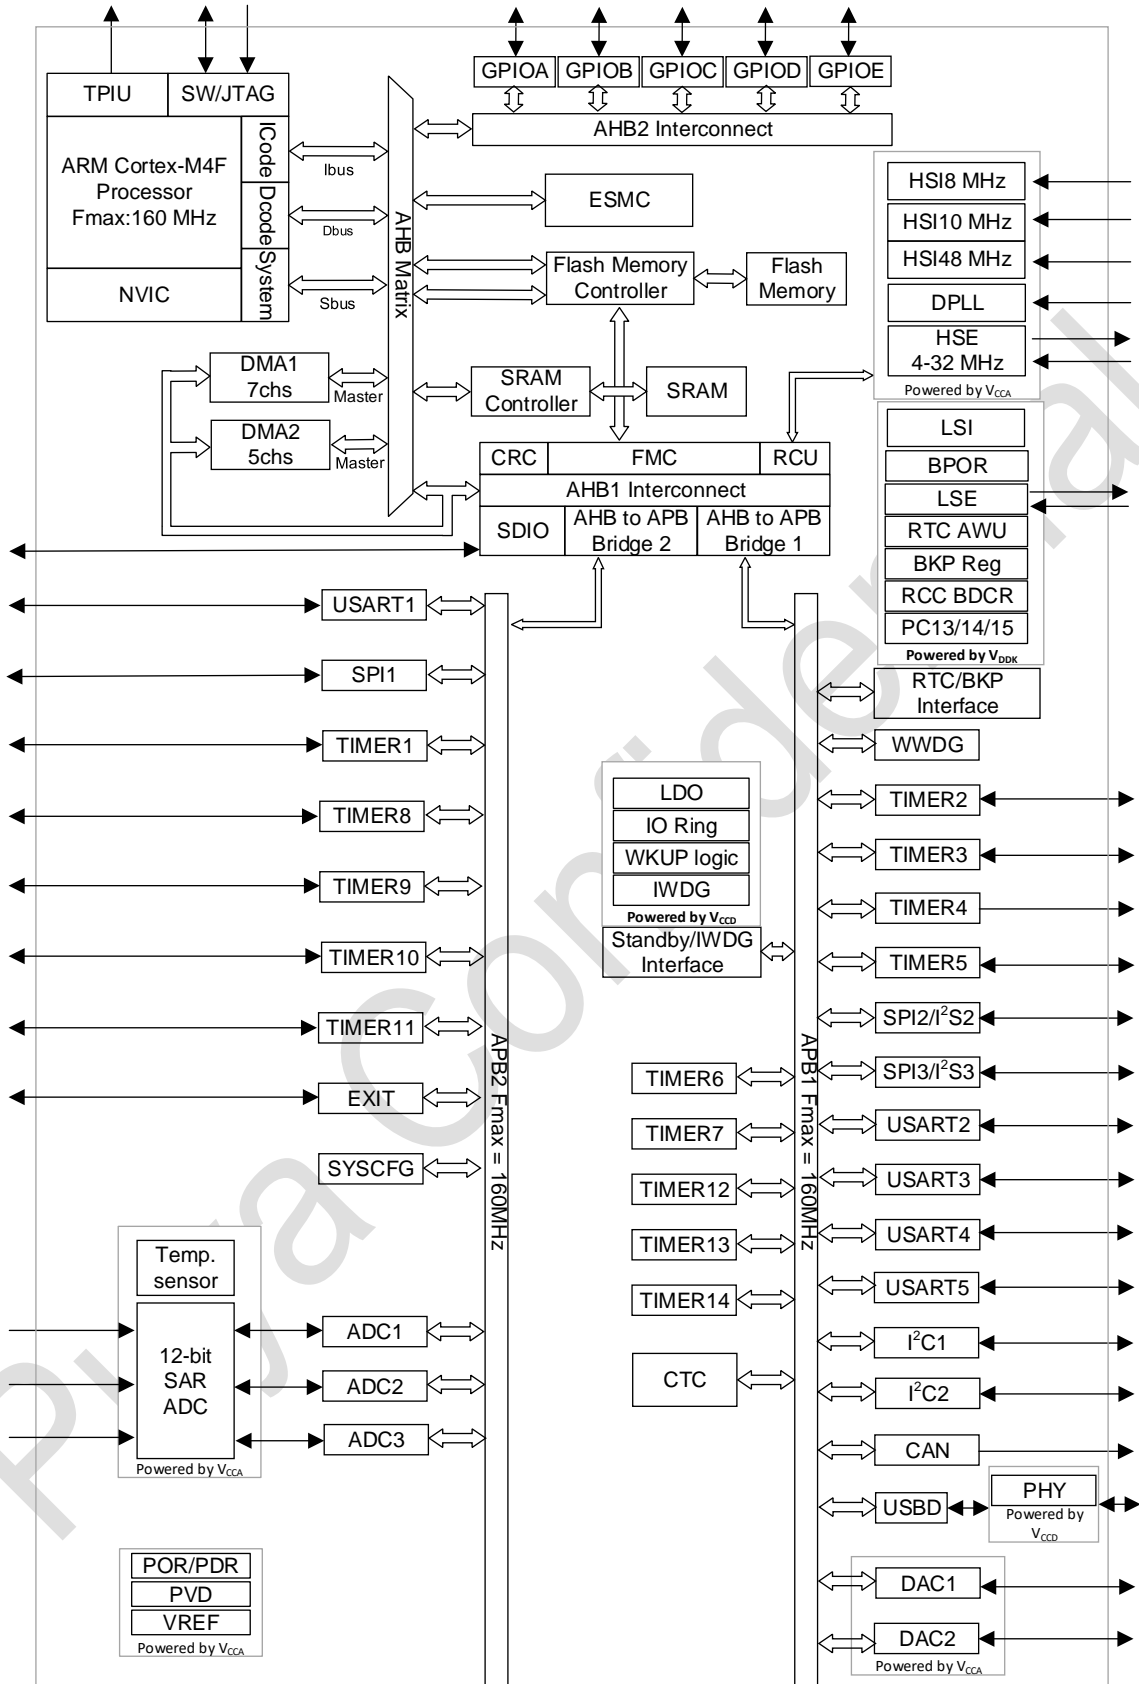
TPIU
SW/JTAG
ARM Cortex-M4F Processor Fmax:160 MHz
ICode
Dcode
System
NVIC
Ibus
Dbus
Sbus
AHB Matrix
GPIOA
GPIOB
GPIOC
GPIOD
GPIOE
AHB2 Interconnect
ESMC
Flash Memory Controller
Flash Memory
HSI8 MHz
HSI10 MHz
HSI48 MHz
DPLL
HSE 4-32 MHz
Powered by $V_{CCA}$
DMA1 7chs
Master
DMA2 5chs
Master
SRAM Controller
SRAM
CRC
FMC
RCU
AHB1 Interconnect
SDIO
AHB to APB Bridge 2
AHB to APB Bridge 1
LSI
BPOR
LSE
RTC AWU
BKP Reg
RCC BDCR
PC13/14/15
Powered by $V_{DDK}$
RTC/BKP Interface
WWDG
USART1
SPI1
TIMER1
TIMER8
TIMER9
TIMER10
TIMER11
EXIT
SYSCFG
APB2 Fmax = 160MHz
LDO
IO Ring
WKUP logic
IWDG
Powered by $V_{CCD}$
Standby/IWDG Interface
TIMER2
TIMER3
TIMER4
TIMER5
SPI2/$I^2$S2
SPI3/$I^2$S3
USART2
USART3
USART4
USART5
$I^2$C1
$I^2$C2
CAN
USBD
PHY
Powered by $V_{CCD}$
DAC1
DAC2
Powered by $V_{CCA}$
APB1 Fmax = 160MHz
TIMER6
TIMER7
TIMER12
TIMER13
TIMER14
CTC
Temp. sensor
12-bit SAR ADC
Powered by $V_{CCA}$
ADC1
ADC2
ADC3
POR/PDR
PVD
VREF
Powered by $V_{CCA}$